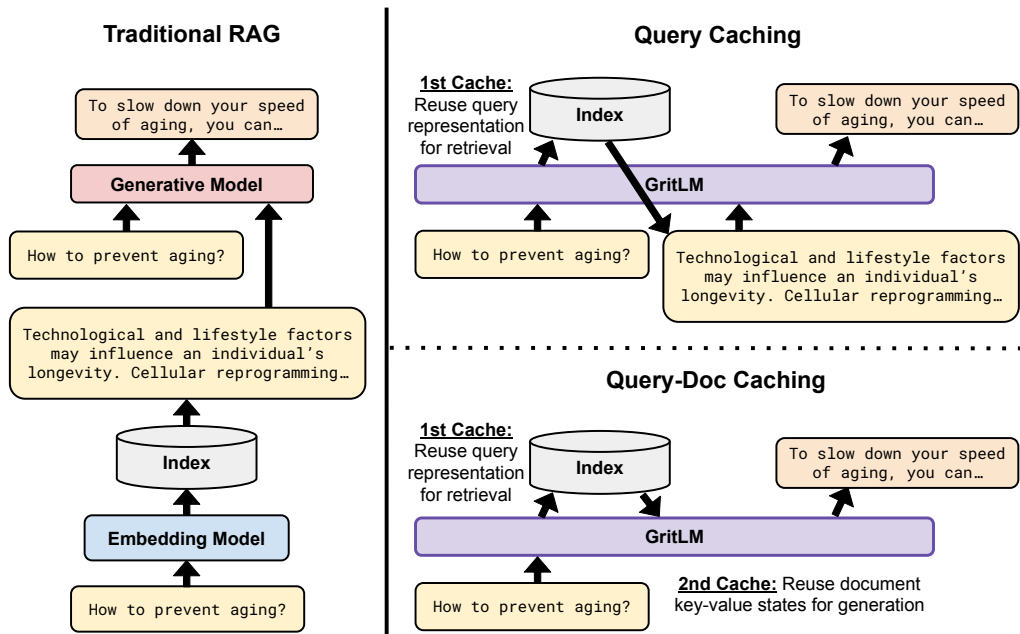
Traditional RAG

To slow down your speed of aging, you can…

Generative Model

How to prevent aging?

Technological and lifestyle factors may influence an individual's longevity. Cellular reprogramming…

Index

Embedding Model

How to prevent aging?

Query Caching

1st Cache: Reuse query representation for retrieval

Index

To slow down your speed of aging, you can…

GritLM

How to prevent aging?

Technological and lifestyle factors may influence an individual's longevity. Cellular reprogramming…

Query-Doc Caching

1st Cache: Reuse query representation for retrieval

Index

To slow down your speed of aging, you can…

GritLM

How to prevent aging?

2nd Cache: Reuse document key-value states for generation